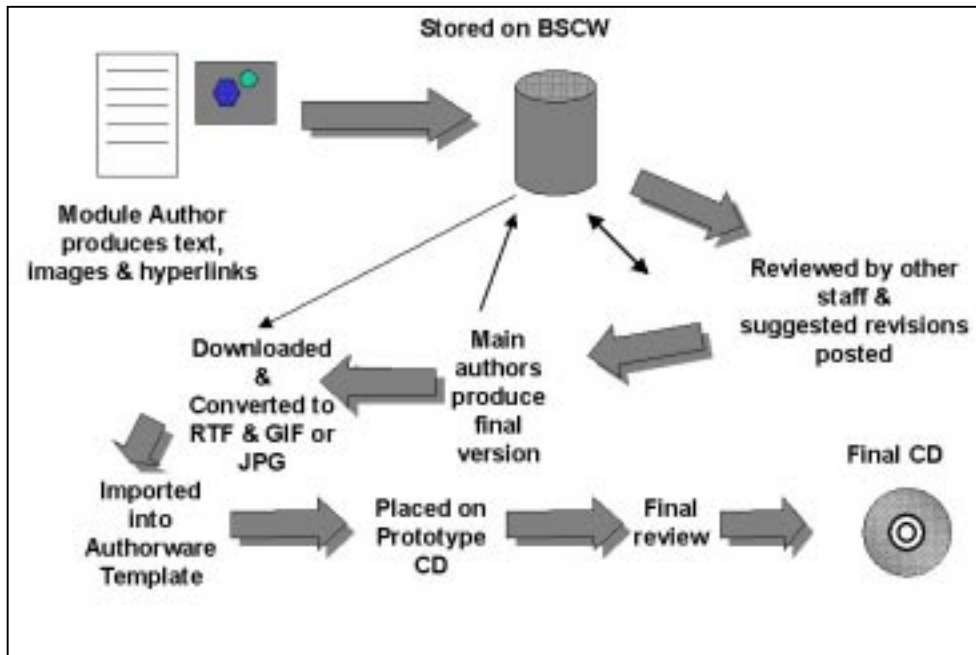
Stored on BSCW

Module Author produces text, images & hyperlinks

Reviewed by other staff & suggested revisions posted

Main authors produce final version

Downloaded & Converted to RTF & GIF or JPG

Imported into Authorware Template

Placed on Prototype CD

Final review

Final CD